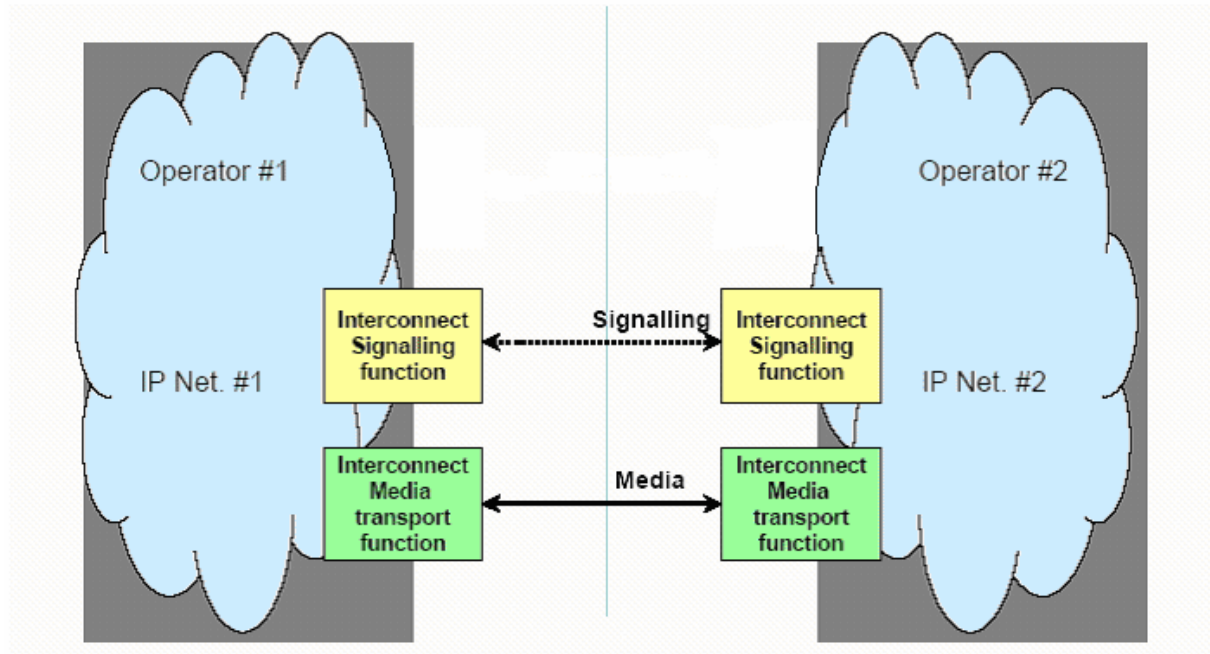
Operator #1

IP Net. #1

Interconnect Signalling function

Interconnect Media transport function

Signalling

Media

Interconnect Signalling function

Interconnect Media transport function

Operator #2

IP Net. #2